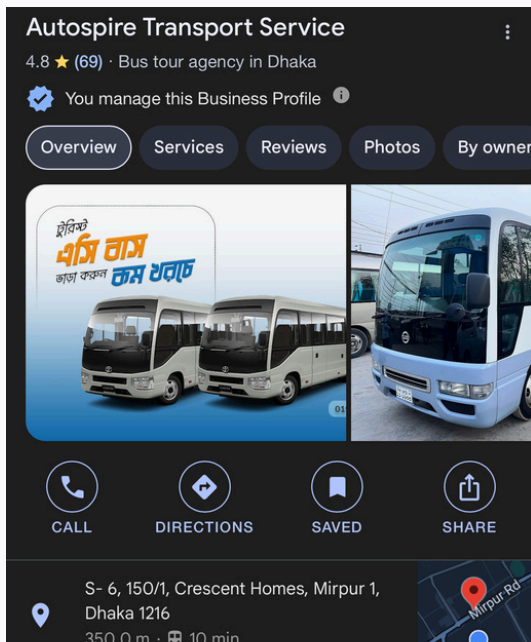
Autospire Transport Service

4.8 ★ (69) · Bus tour agency in Dhaka

You manage this Business Profile

Overview Services Reviews Photos By owner

টয়োটা
এসি বাস
ভাড়া করুন কম খরচে

01

CALL DIRECTIONS SAVED SHARE

S- 6, 150/1, Crescent Homes, Mirpur 1, Dhaka 1216
350.0 m · 10 min

Mirpur Rd